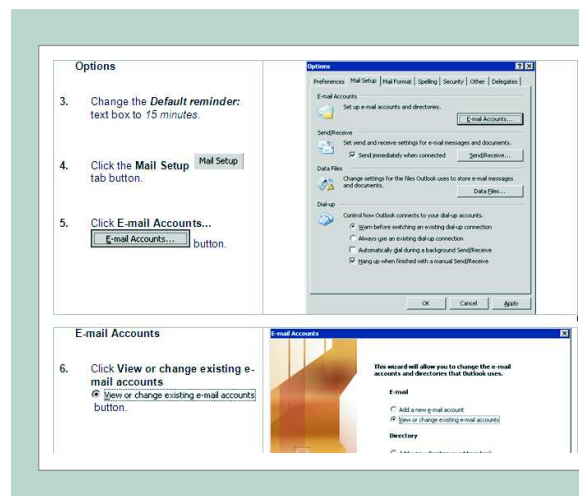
Options

3. Change the Default reminder: text box to 15 minutes.

4. Click the Mail Setup Mail Setup tab button.

5. Click E-mail Accounts... E-mail Accounts... button.

Options ? X

Preferences | Mail Setup | Mail Format | Spelling | Security | Other | Delegates

E-mail Accounts
Set up e-mail accounts and directories.
E-mail Accounts...

Send/Receive
Set send and receive settings for e-mail messages and documents.
Send immediately when connected
Send/Receive...

Data Files
Change settings for the files Outlook uses to store e-mail messages and documents.
Data Files...

Dial-up
Control how Outlook connects to your dial-up accounts.
Warn before switching an existing dial-up connection
Always use an existing dial-up connection
Automatically dial during a background Send/Receive
Hang up when finished with a manual Send/Receive

OK Cancel Apply

E-mail Accounts

6. Click View or change existing e-mail accounts
View or change existing e-mail accounts
button.

E-mail Accounts

This wizard will allow you to change the e-mail accounts and directories that Outlook uses.

E-mail
Add a new e-mail account
View or change existing e-mail accounts

Directory
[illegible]